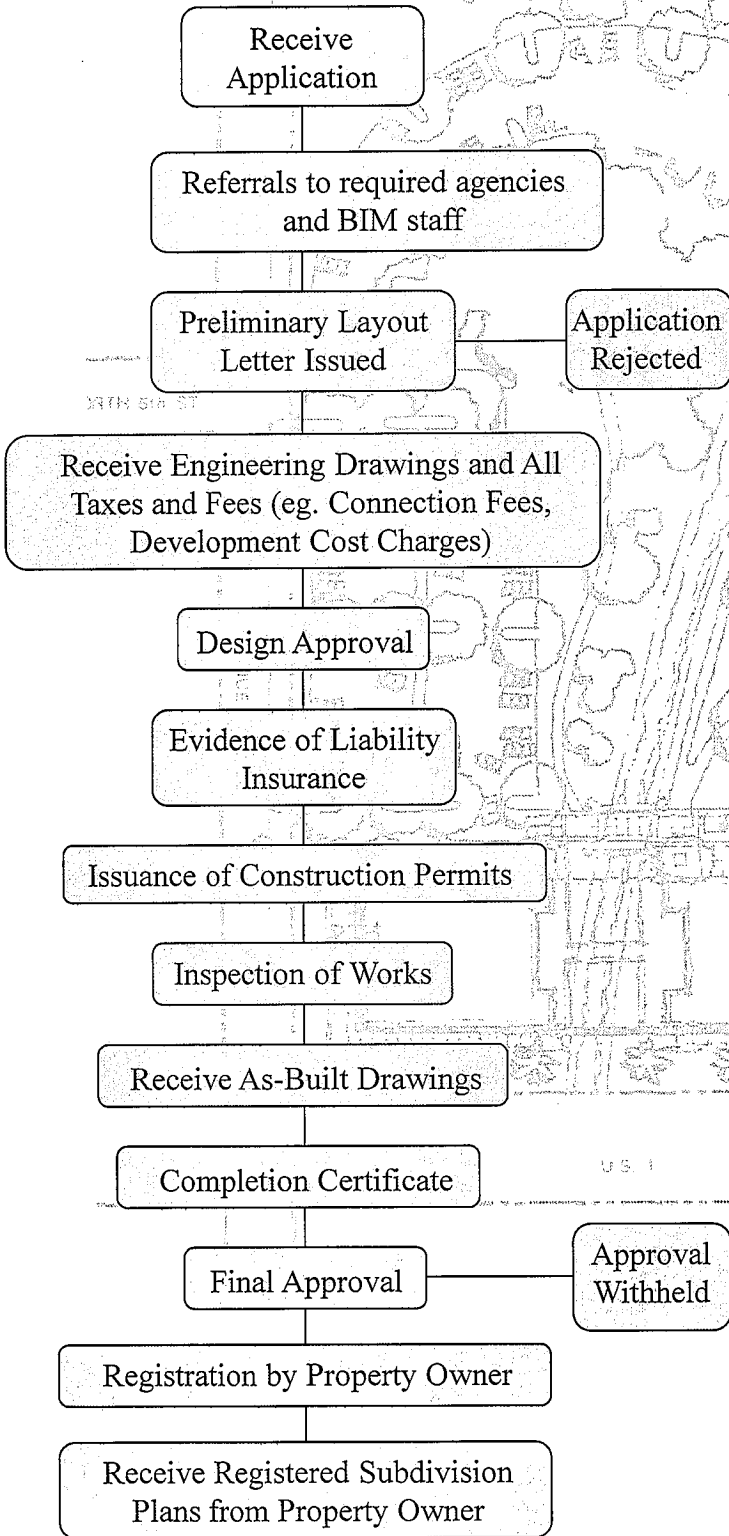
Receive Application

Referrals to required agencies and BIM staff

Preliminary Layout Letter Issued

Application Rejected

Receive Engineering Drawings and All Taxes and Fees (eg. Connection Fees, Development Cost Charges)

Design Approval

Evidence of Liability Insurance

Issuance of Construction Permits

Inspection of Works

Receive As-Built Drawings

Completion Certificate

Final Approval

Approval Withheld

Registration by Property Owner

Receive Registered Subdivision Plans from Property Owner